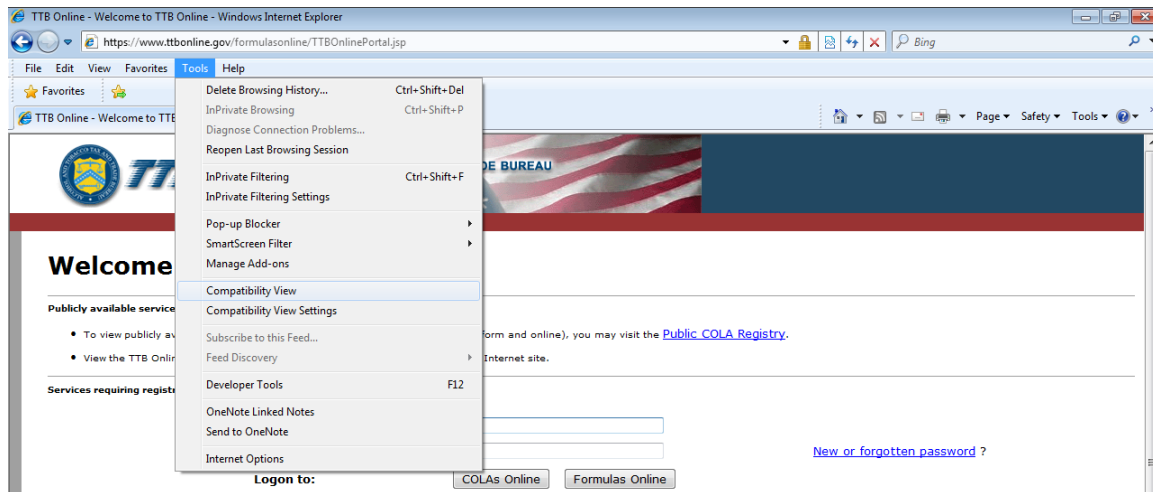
TTB Online - Welcome to TTB Online - Windows Internet Explorer

https://www.ttbonline.gov/formulasonline/TTBOnlinePortal.jsp

Bing

File Edit View Favorites Tools Help

Favorites

TTB Online - Welcome to TTB

Page ▾ Safety ▾ Tools ▾

Delete Browsing History... Ctrl+Shift+Del
InPrivate Browsing Ctrl+Shift+P
Diagnose Connection Problems...
Reopen Last Browsing Session
InPrivate Filtering Ctrl+Shift+F
InPrivate Filtering Settings
Pop-up Blocker
SmartScreen Filter
Manage Add-ons
Compatibility View
Compatibility View Settings
Subscribe to this Feed...
Feed Discovery
Developer Tools F12
OneNote Linked Notes
Send to OneNote
Internet Options

DE BUREAU

Welcome

Publicly available service

• To view publicly av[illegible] form and online), you may visit the Public COLA Registry.

• View the TTB Onli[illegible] Internet site.

Services requiring registr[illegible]

New or forgotten password ?

Logon to: COLAs Online Formulas Online